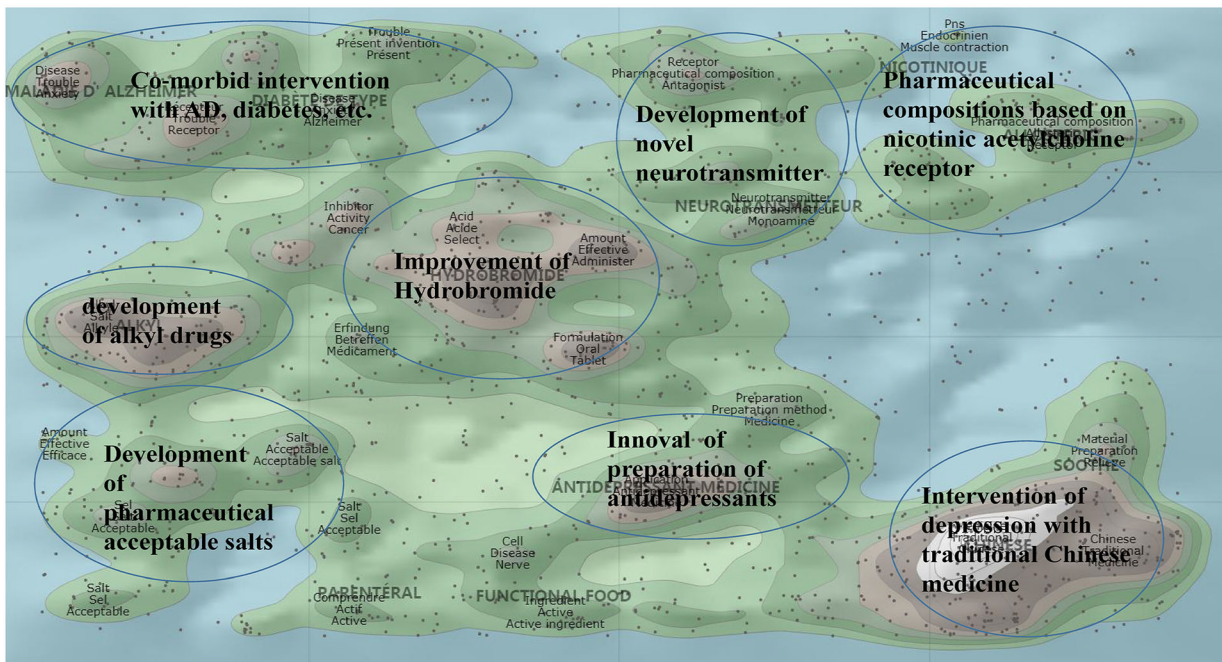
Disease
Trouble
Anxiety
MALADIE D' ALZHEIMER

Trouble
Présent invention
Présent

Co-morbid intervention with AD, diabetes, etc.

DIABETE TYPE
Disease
Alzheimer
Trouble
Receptor

Receptor
Pharmaceutical composition
Antagonist

Development of novel neurotransmitter

Neurotransmitter
Neurotransmetteur
Monoamine
NEUROTRANSMETTEUR

Pns
Endocrinien
Muscle contraction
NICOTINIQUE

Pharmaceutical compositions based on nicotinic acetylcholine receptor

Pharmaceutical composition

Inhibitor
Activity
Cancer

Acid
Acide
Select

Amount
Effective
Administer

Improvement of Hydrobromide
HYDROBROMIDE

Salt
Alkyl
ALKYL

development of alkyl drugs

Erfindung
Betreffen
Médicament

Formulation
Oral
Tablet

Preparation
Preparation method
Medicine

Amount
Effective
Efficace

Development of pharmaceutical acceptable salts

Salt
Acceptable
Acceptable salt

Sel
Acceptable

Salt
Sel
Acceptable

Innoval of preparation of antidepressants
ANTIDEPRESSANT MEDICINE

Material
Preparation
Relate
SOCIETE

Intervention of depression with traditional Chinese medicine

Traditional
Chinese
Traditional
Medicine

Cell
Disease
Nerve

Salt
Sel
Acceptable

PARENTERAL
Comprendre
Actif
Active

FUNCTIONAL FOOD
Ingredient
Active
Active ingredient